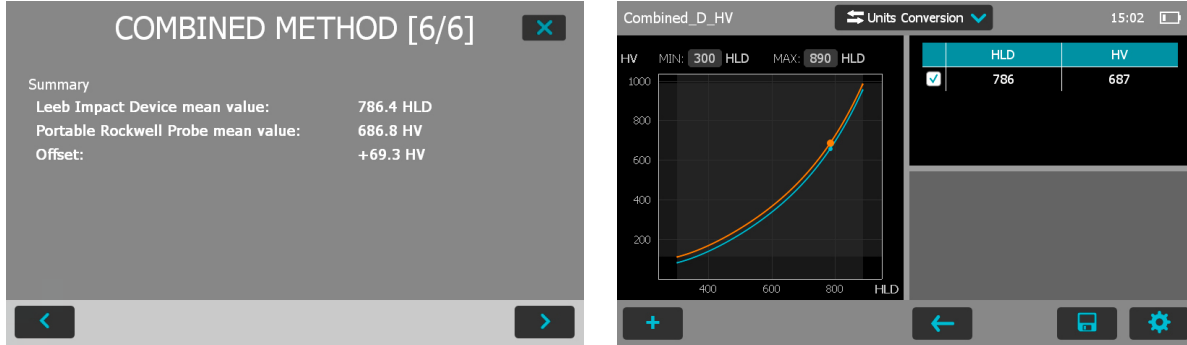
COMBINED METHOD [6/6]

Summary

Leeb Impact Device mean value: 786.4 HLD

Portable Rockwell Probe mean value: 686.8 HV

Offset: +69.3 HV

Combined_D_HV

Units Conversion

15:02

HV MIN: 300 HLD MAX: 890 HLD

1000
800
600
400
200

400 600 800 HLD

| | HLD | HV |
|---|---|---|
| ✓ | 786 | 687 |